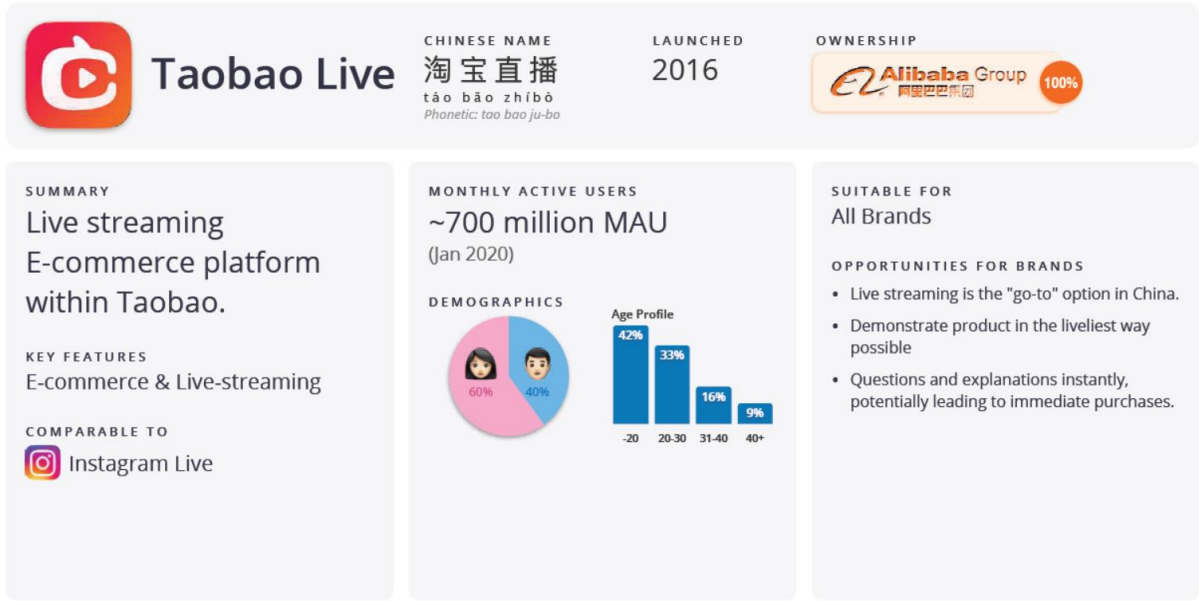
Taobao Live

CHINESE NAME
淘宝直播
táo bǎo zhíbò
Phonetic: tao bao ju-bo

LAUNCHED
2016

OWNERSHIP
Alibaba Group 阿里巴巴集团 100%

SUMMARY
Live streaming E-commerce platform within Taobao.

KEY FEATURES
E-commerce & Live-streaming

COMPARABLE TO
Instagram Live

MONTHLY ACTIVE USERS
~700 million MAU
(Jan 2020)

DEMOGRAPHICS
60%
40%

Age Profile
42%
33%
16%
9%
-20
20-30
31-40
40+

SUITABLE FOR
All Brands

OPPORTUNITIES FOR BRANDS
• Live streaming is the "go-to" option in China.
• Demonstrate product in the liveliest way possible
• Questions and explanations instantly, potentially leading to immediate purchases.